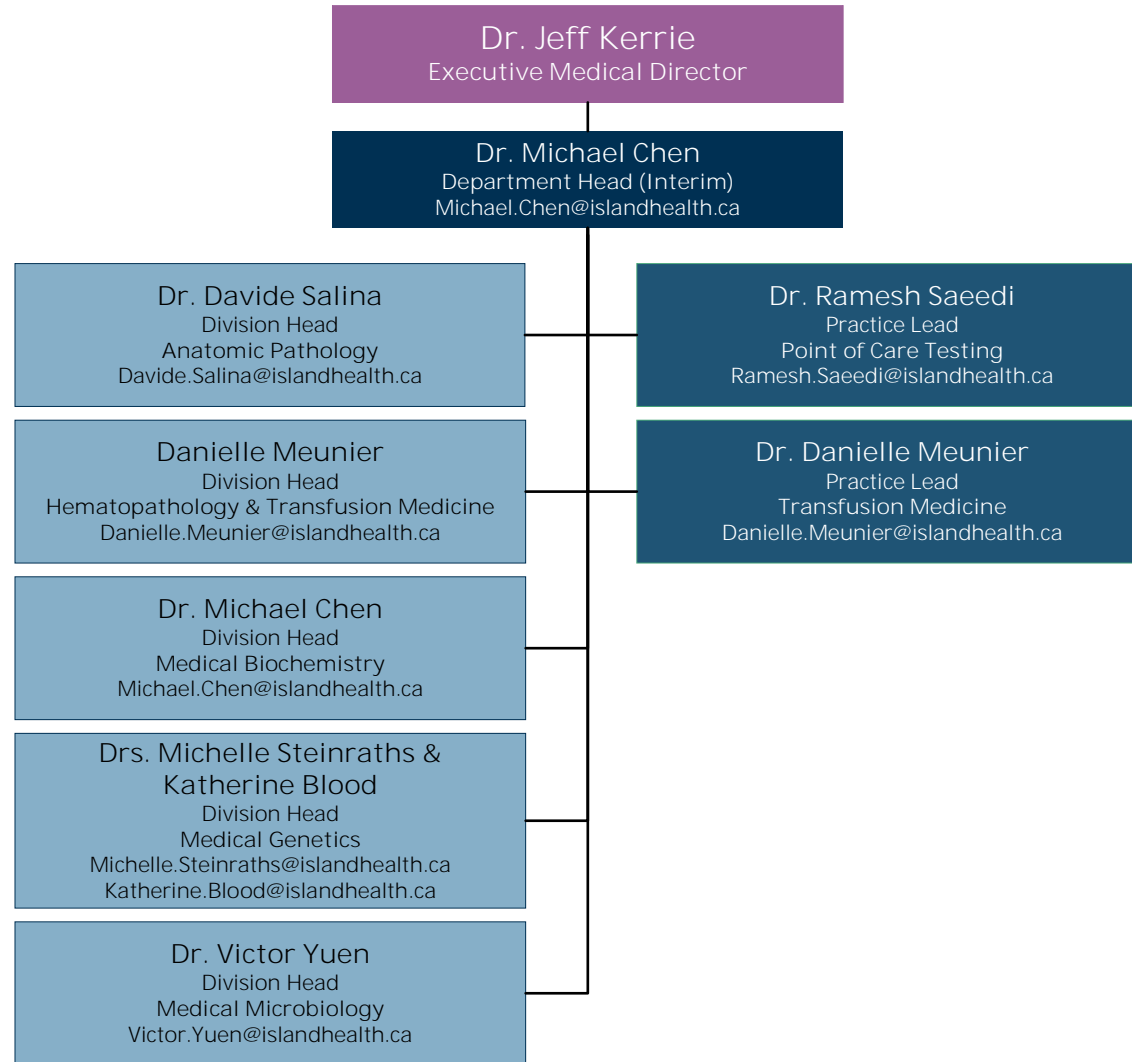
Dr. Jeff Kerrie
Executive Medical Director

Dr. Michael Chen
Department Head (Interim)
Michael.Chen@islandhealth.ca

Dr. Davide Salina
Division Head
Anatomic Pathology
Davide.Salina@islandhealth.ca

Dr. Ramesh Saeedi
Practice Lead
Point of Care Testing
Ramesh.Saeedi@islandhealth.ca

Danielle Meunier
Division Head
Hematopathology & Transfusion Medicine
Danielle.Meunier@islandhealth.ca

Dr. Danielle Meunier
Practice Lead
Transfusion Medicine
Danielle.Meunier@islandhealth.ca

Dr. Michael Chen
Division Head
Medical Biochemistry
Michael.Chen@islandhealth.ca

Drs. Michelle Steinraths & Katherine Blood
Division Head
Medical Genetics
Michelle.Steinraths@islandhealth.ca
Katherine.Blood@islandhealth.ca

Dr. Victor Yuen
Division Head
Medical Microbiology
Victor.Yuen@islandhealth.ca